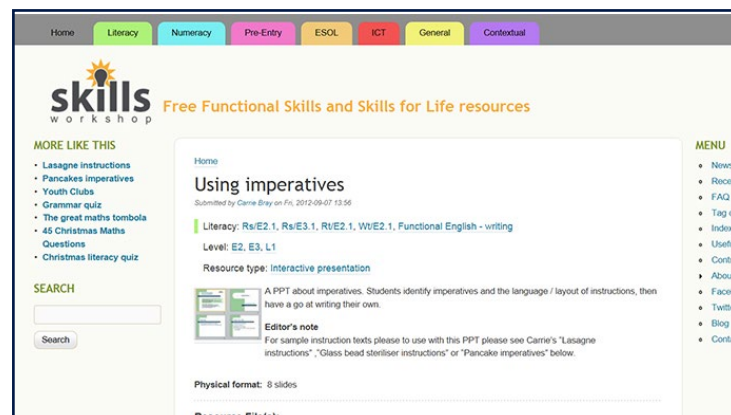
Home Literacy Numeracy Pre-Entry ESOL ICT General Contextual

skills workshop

Free Functional Skills and Skills for Life resources

MORE LIKE THIS

- Lasagne instructions
- Pancakes imperatives
- Youth Clubs
- Grammar quiz
- The great maths tombola
- 45 Christmas Maths Questions
- Christmas literacy quiz

SEARCH

Search

Home

Using imperatives

Submitted by Carrie Bray on Fri, 2012-09-07 13:56

Literacy: Rs/E2.1, Rs/E3.1, Rt/E2.1, Wt/E2.1, Functional English - writing

Level: E2, E3, L1

Resource type: Interactive presentation

A PPT about imperatives. Students identify imperatives and the language / layout of instructions, then have a go at writing their own.

Editor's note

For sample instruction texts please to use with this PPT please see Carrie's "Lasagne instructions" ,"Glass bead steriliser instructions" or "Pancake imperatives" below.

Physical format: 8 slides

MENU

- News
- Rece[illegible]
- FAQ
- Tag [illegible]
- Index
- Usef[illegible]
- Cont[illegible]
- Abou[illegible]
- Face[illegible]
- Twitt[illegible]
- Blog
- Conta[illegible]